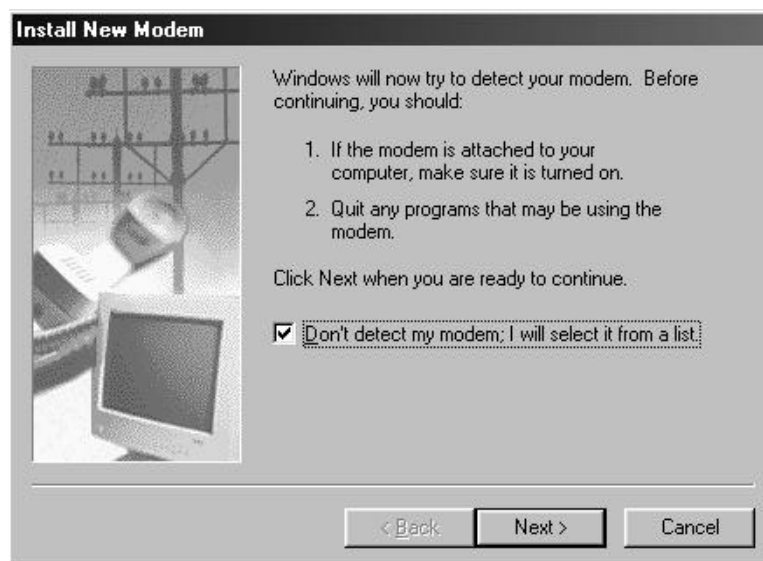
Install New Modem

Windows will now try to detect your modem. Before continuing, you should:

1. If the modem is attached to your computer, make sure it is turned on.

2. Quit any programs that may be using the modem.

Click Next when you are ready to continue.

☑ Don't detect my modem; I will select it from a list.

< Back
Next >
Cancel